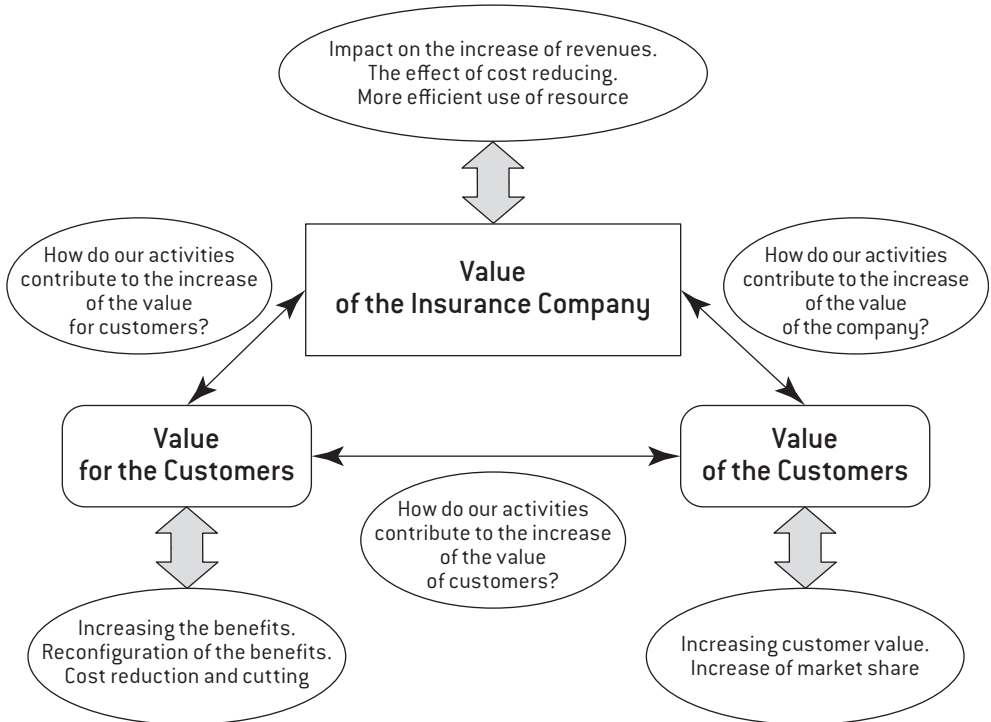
Impact on the increase of revenues.
The effect of cost reducing.
More efficient use of resource

How do our activities contribute to the increase of the value for customers?

Value of the Insurance Company

How do our activities contribute to the increase of the value of the company?

Value for the Customers

Value of the Customers

How do our activities contribute to the increase of the value of customers?

Increasing the benefits.
Reconfiguration of the benefits.
Cost reduction and cutting

Increasing customer value.
Increase of market share